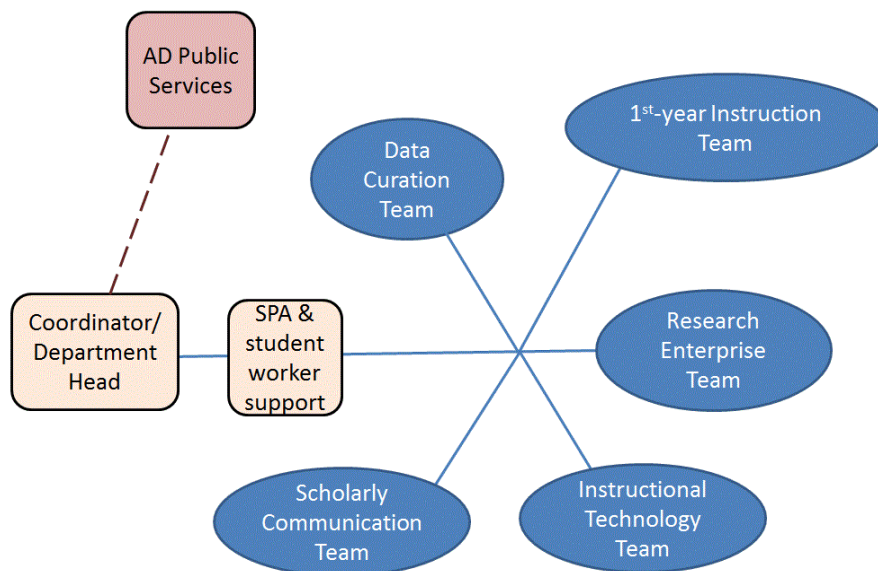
AD Public Services

1$^{st}$-year Instruction Team

Data Curation Team

Coordinator/ Department Head

SPA & student worker support

Research Enterprise Team

Scholarly Communication Team

Instructional Technology Team